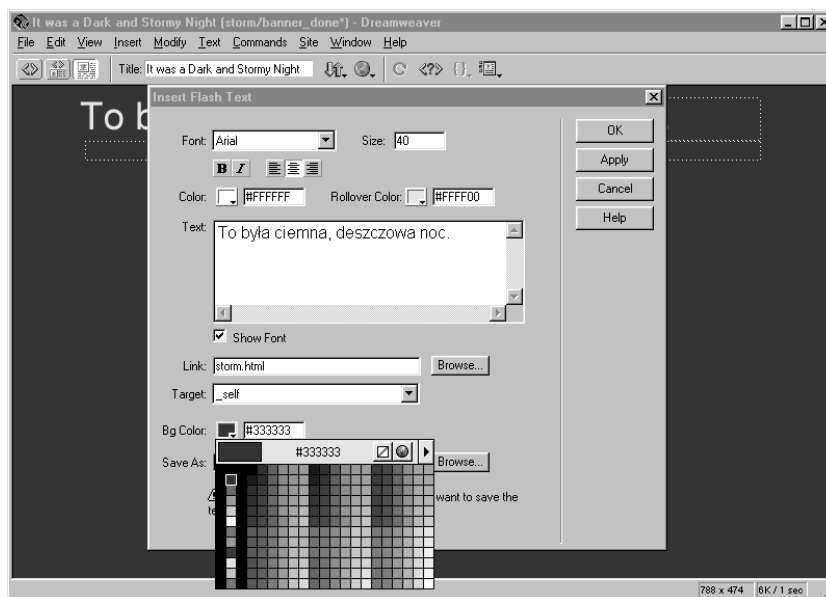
It was a Dark and Stormy Night (storm/banner_done*) - Dreamweaver

File Edit View Insert Modify Text Commands Site Window Help

Title: It was a Dark and Stormy Night

To b

Insert Flash Text

Font: Arial

Size: 40

B I

OK

Apply

Cancel

Help

Color: #FFFFFF

Rollover Color: #FFFF00

Text: To była ciemna, deszczowa noc.

Show Font

Link: storm.html

Browse...

Target: _self

Bg Color: #333333

#333333

Save As:

Browse...

want to save the

te

788 x 474 6K / 1 sec